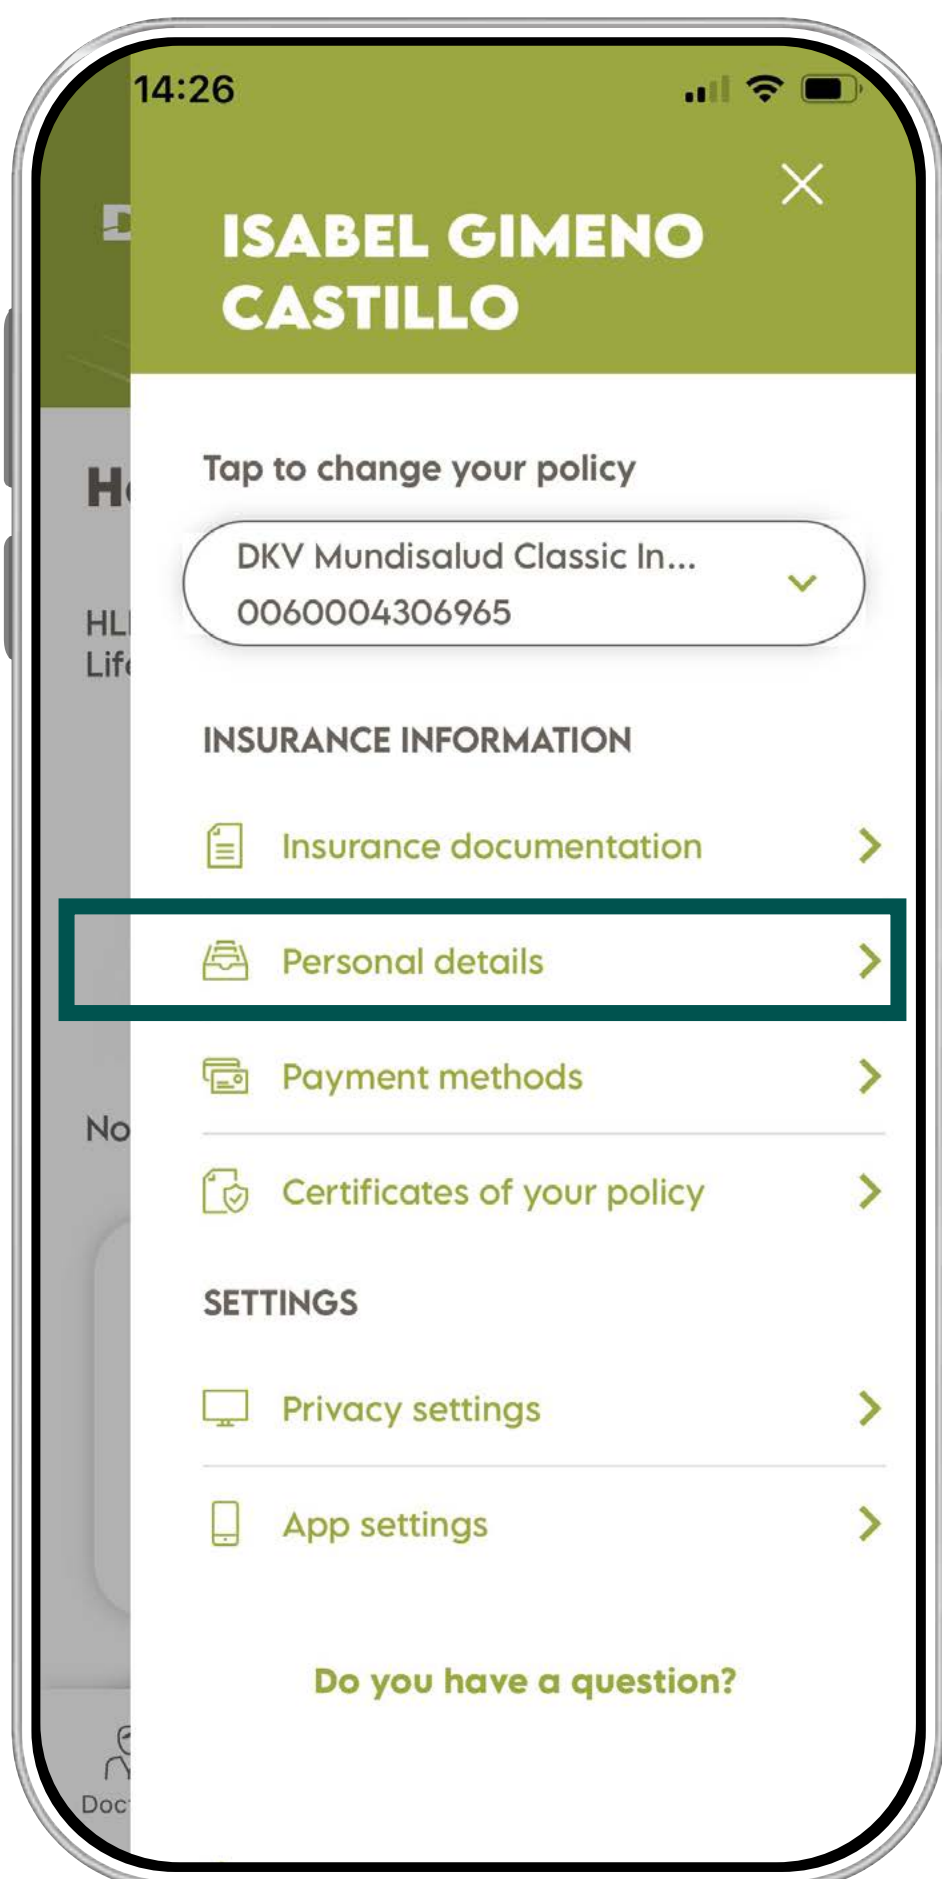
14:26

ISABEL GIMENO CASTILLO

Tap to change your policy

DKV Mundisalud Classic In...
0060004306965

INSURANCE INFORMATION

Insurance documentation

Personal details

Payment methods

Certificates of your policy

SETTINGS

Privacy settings

App settings

Do you have a question?

H
HL
Lif
No
Doc